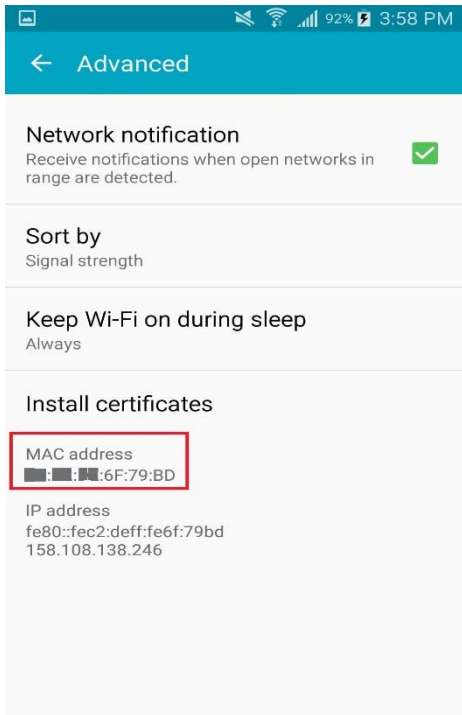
92% 3:58 PM

Advanced

Network notification
Receive notifications when open networks in range are detected.

Sort by
Signal strength

Keep Wi-Fi on during sleep
Always

Install certificates

MAC address
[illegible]:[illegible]:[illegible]:6F:79:BD

IP address
fe80::fec2:deff:fe6f:79bd
158.108.138.246